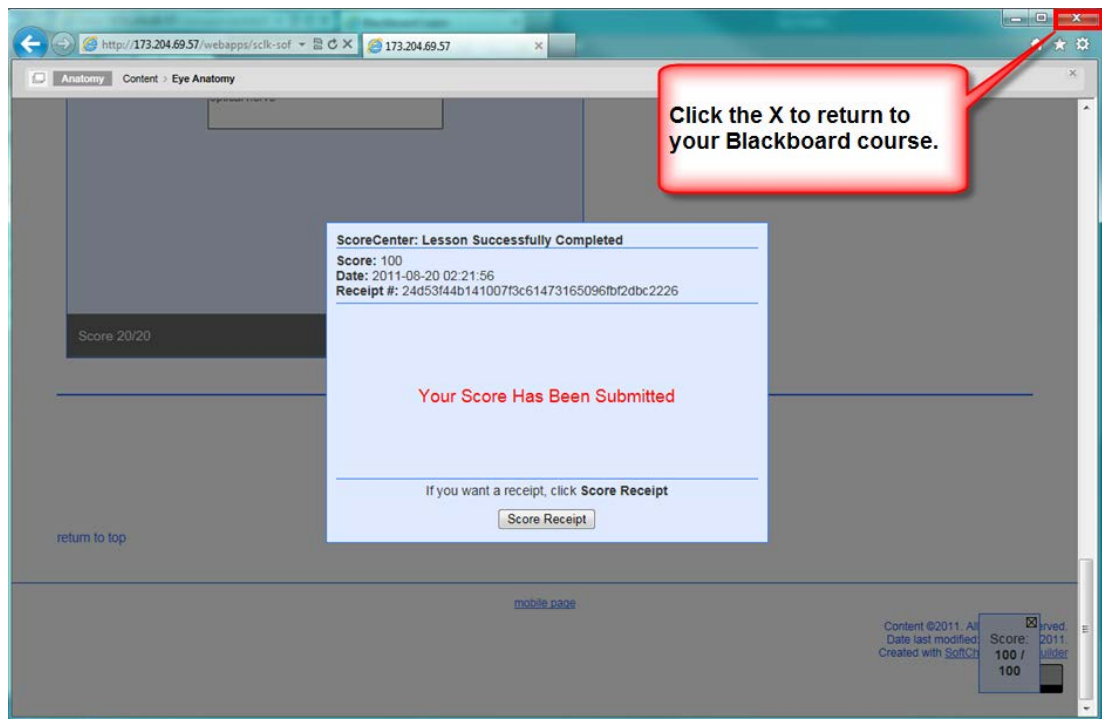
http://173.204.69.57/webapps/sclk-sof
173.204.69.57

Anatomy Content > Eye Anatomy

Click the X to return to your Blackboard course.

optical nerve

Score 20/20

ScoreCenter: Lesson Successfully Completed
Score: 100
Date: 2011-08-20 02:21:56
Receipt #: 24d53f44b141007f3c61473165096fbf2dbc2226

Your Score Has Been Submitted

If you want a receipt, click Score Receipt

Score Receipt

return to top

mobile page

Content ©2011. All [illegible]rved.
Date last modified: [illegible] 2011.
Created with SoftCh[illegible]uilder

Score: 100 / 100